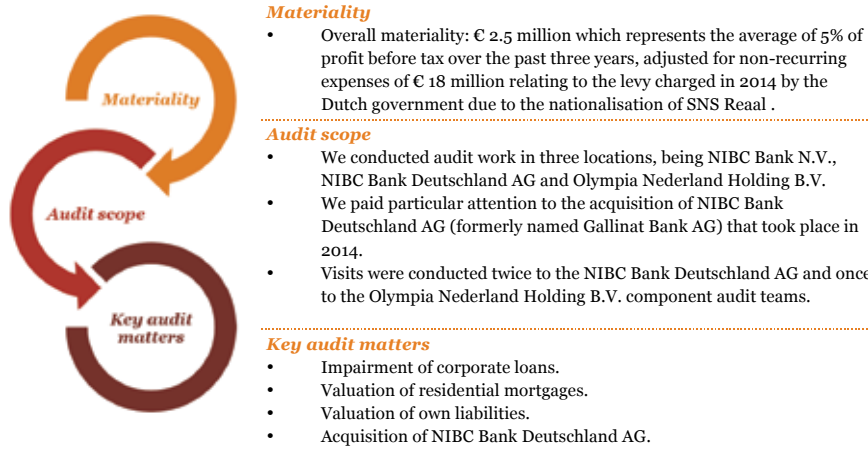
Materiality

Audit scope

Key audit matters

Materiality
• Overall materiality: € 2.5 million which represents the average of 5% of profit before tax over the past three years, adjusted for non-recurring expenses of € 18 million relating to the levy charged in 2014 by the Dutch government due to the nationalisation of SNS Reaal .

Audit scope
• We conducted audit work in three locations, being NIBC Bank N.V., NIBC Bank Deutschland AG and Olympia Nederland Holding B.V.
• We paid particular attention to the acquisition of NIBC Bank Deutschland AG (formerly named Gallinat Bank AG) that took place in 2014.
• Visits were conducted twice to the NIBC Bank Deutschland AG and once to the Olympia Nederland Holding B.V. component audit teams.

Key audit matters
• Impairment of corporate loans.
• Valuation of residential mortgages.
• Valuation of own liabilities.
• Acquisition of NIBC Bank Deutschland AG.